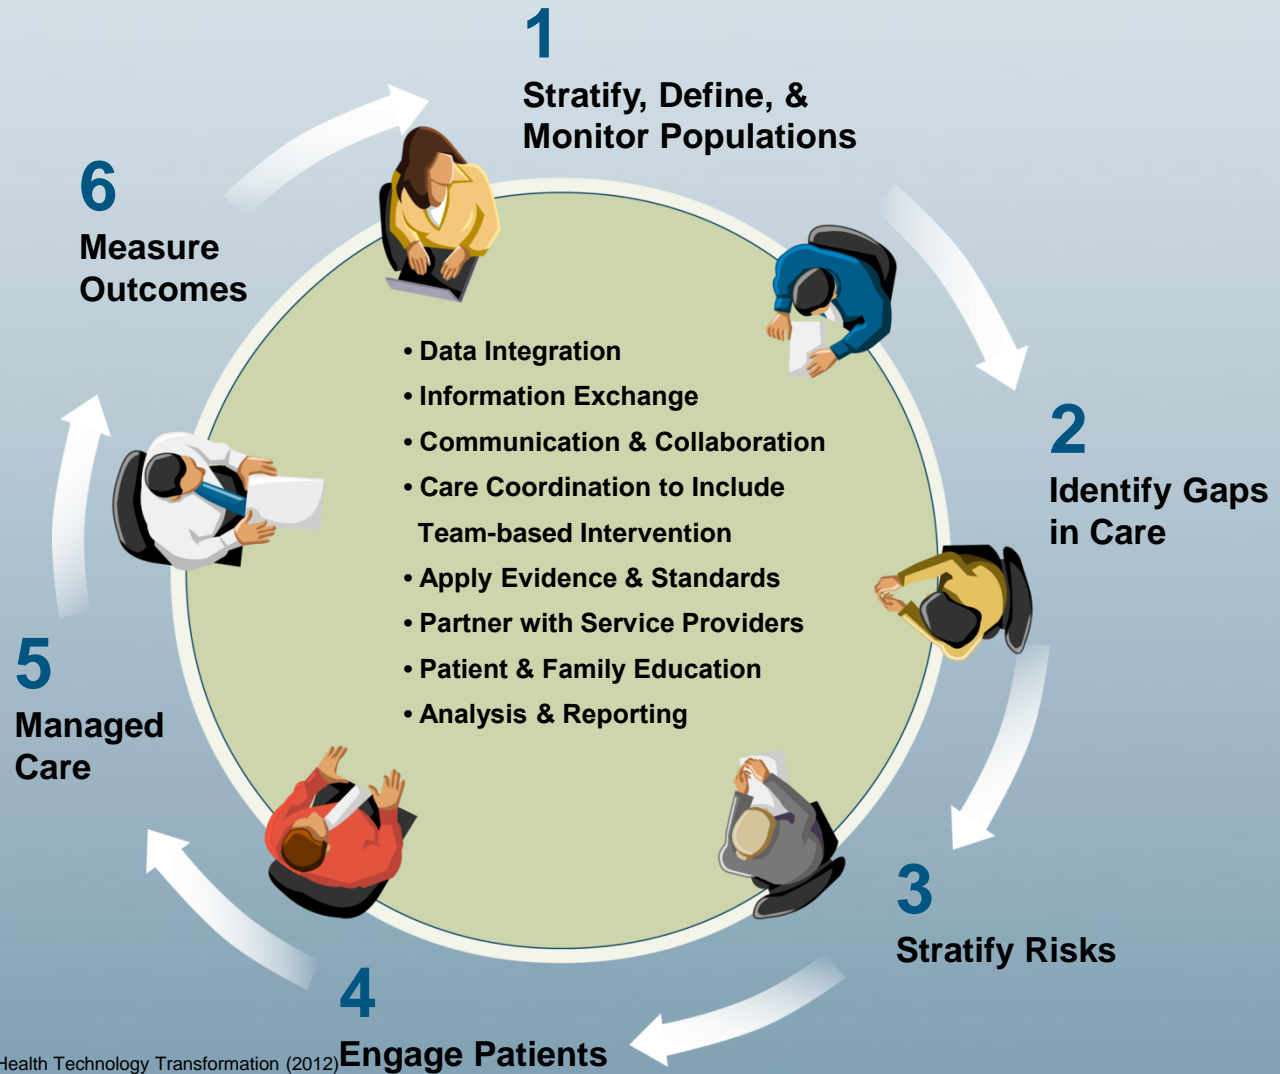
1
Stratify, Define, & Monitor Populations

2
Identify Gaps in Care

3
Stratify Risks

4
Engage Patients

5
Managed Care

6
Measure Outcomes

• Data Integration
• Information Exchange
• Communication & Collaboration
• Care Coordination to Include Team-based Intervention
• Apply Evidence & Standards
• Partner with Service Providers
• Patient & Family Education
• Analysis & Reporting

Health Technology Transformation (2012)